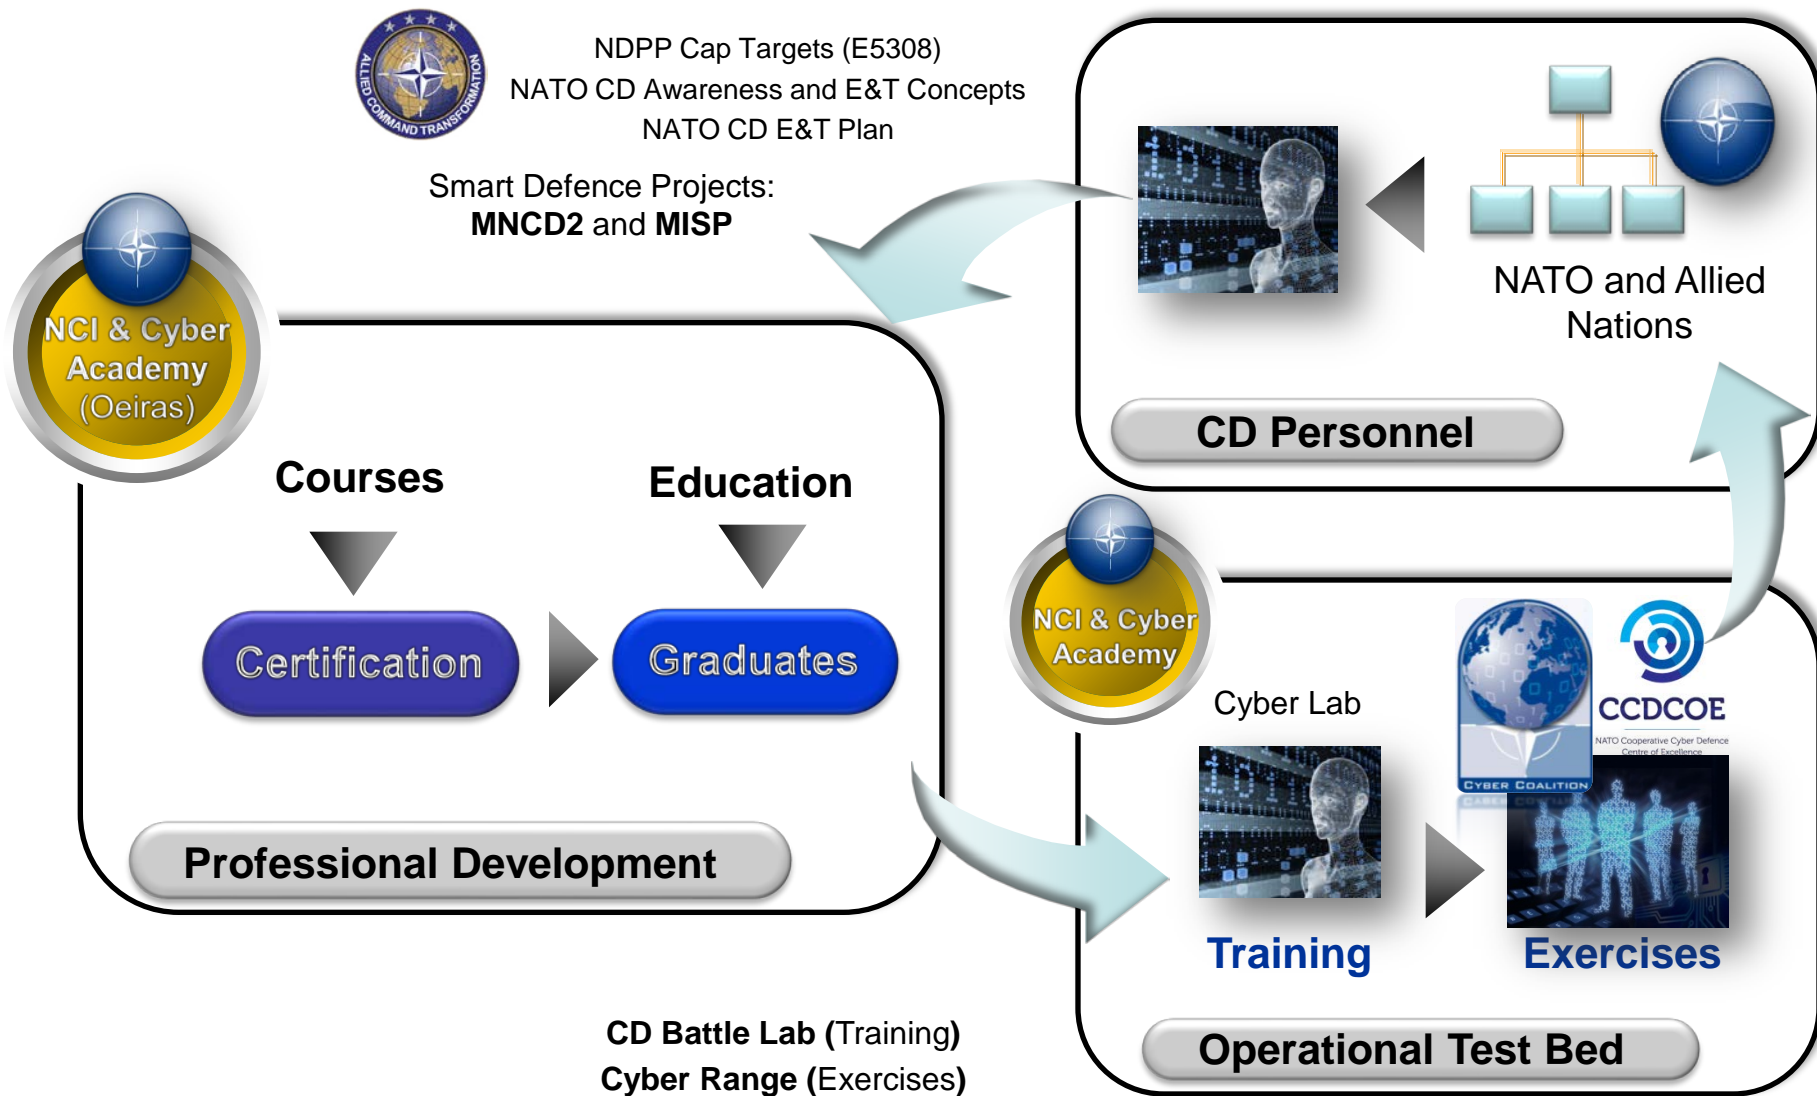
ALLIED COMMAND TRANSFORMATION

NDPP Cap Targets (E5308)
NATO CD Awareness and E&T Concepts
NATO CD E&T Plan

Smart Defence Projects:
**MNCD2** and **MISP**

NATO and Allied Nations

CD Personnel

NCI & Cyber Academy (Oeiras)

Courses

Education

Certification

Graduates

Professional Development

NCI & Cyber Academy

Cyber Lab

CCDCOE
NATO Cooperative Cyber Defence Centre of Excellence

CYBER COALITION

Training

Exercises

Operational Test Bed

**CD Battle Lab (**Training**)**
**Cyber Range (**Exercises**)**